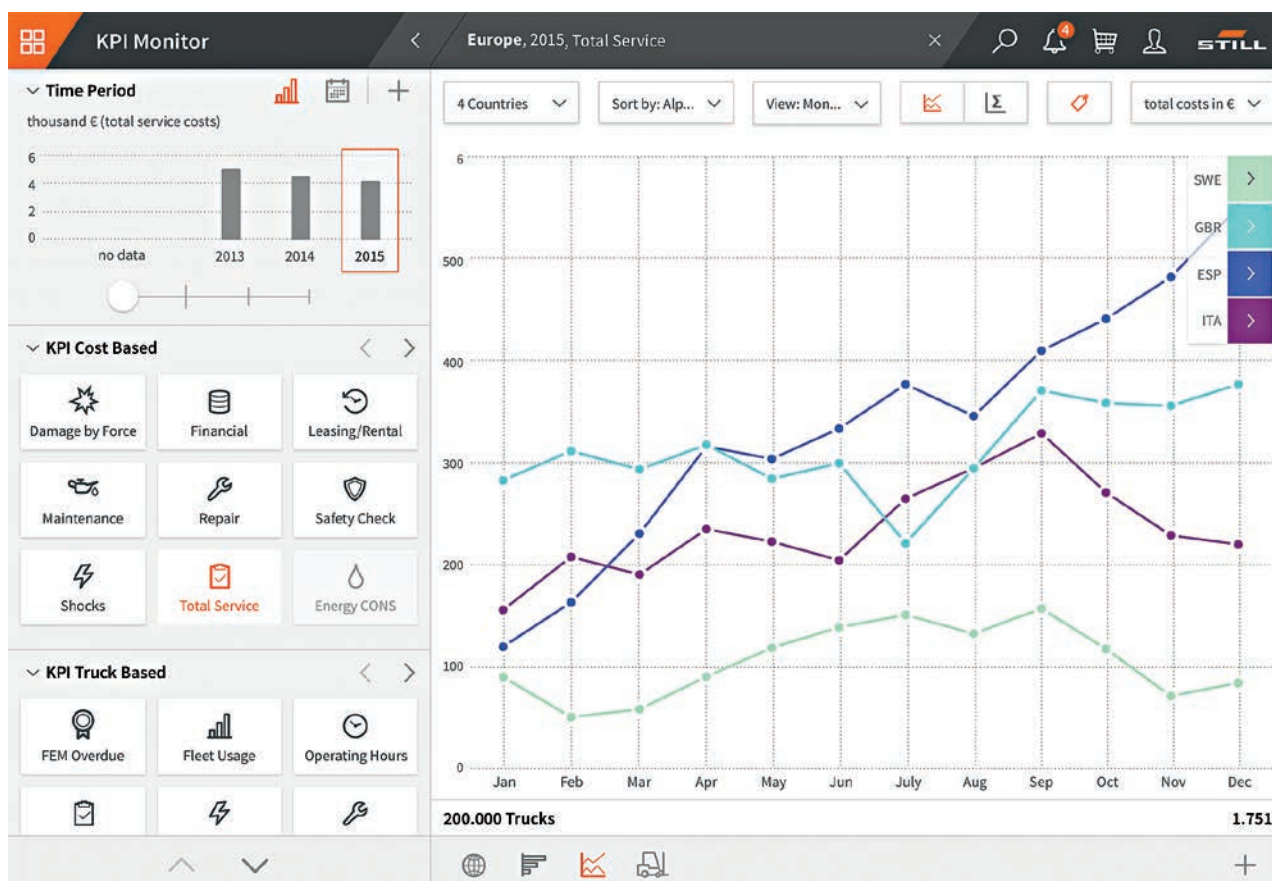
KPI Monitor

Europe, 2015, Total Service

4

STILL

Time Period

thousand € (total service costs)

6
4
2
0

no data 2013 2014 2015

KPI Cost Based

Damage by Force
Financial
Leasing/Rental
Maintenance
Repair
Safety Check
Shocks
Total Service
Energy CONS

KPI Truck Based

FEM Overdue
Fleet Usage
Operating Hours

4 Countries
Sort by: Alp...
View: Mon...
total costs in €

6
500
400
300
200
100
0

Jan Feb Mar Apr May Jun July Aug Sep Oct Nov Dec

SWE
GBR
ESP
ITA

200.000 Trucks

1.751